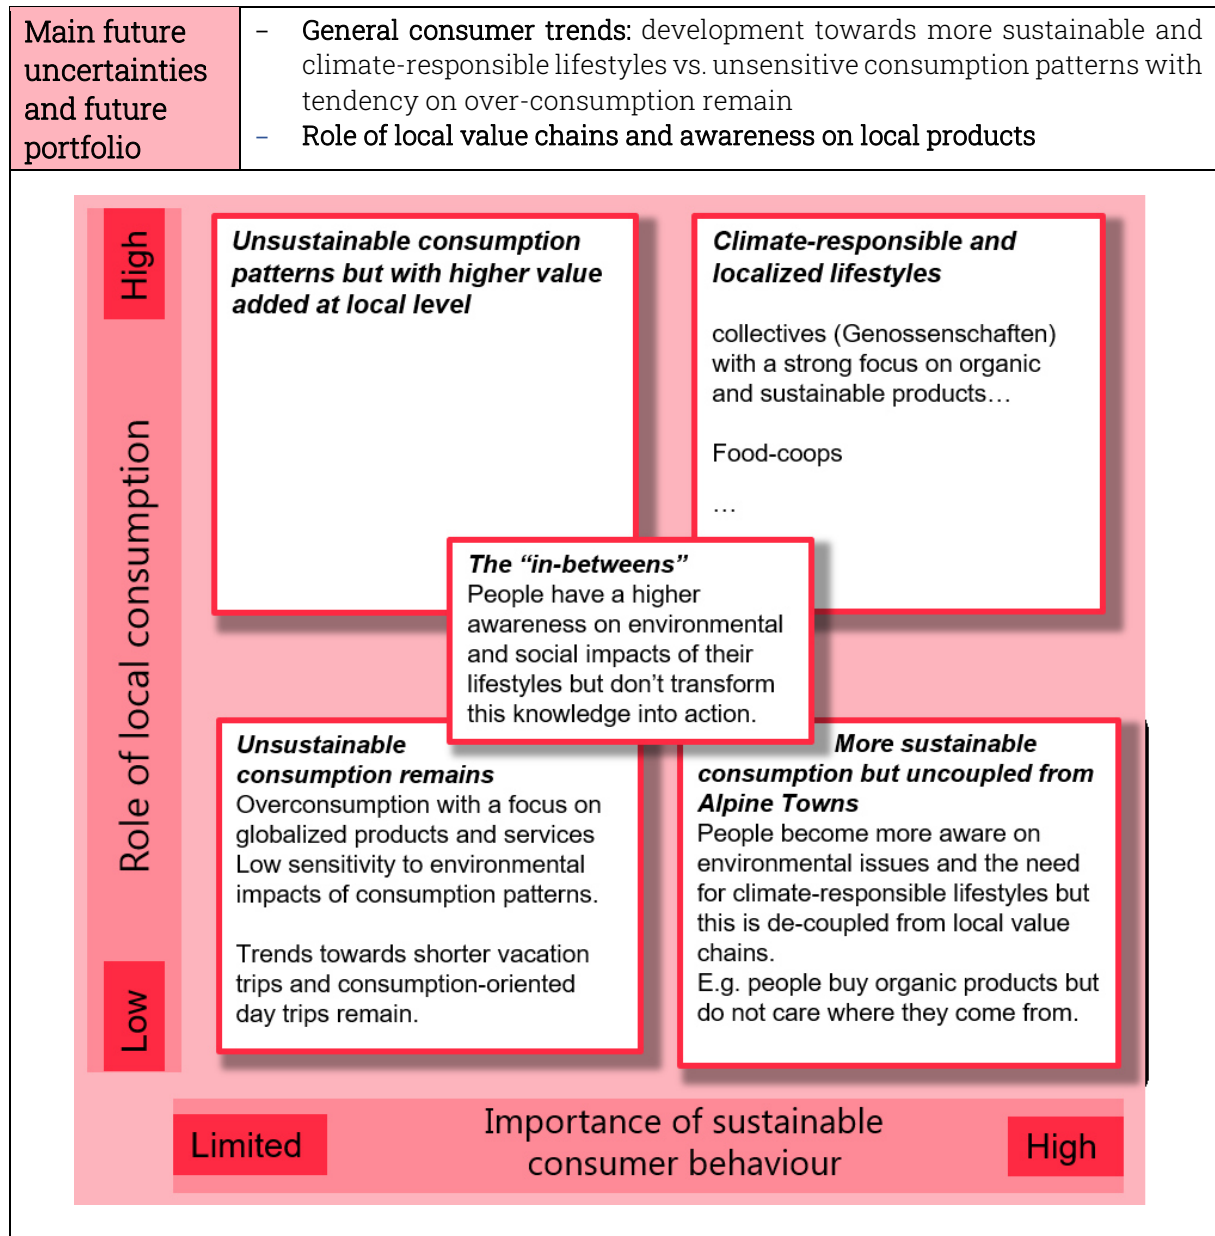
Main future uncertainties and future portfolio

– General consumer trends: development towards more sustainable and climate-responsible lifestyles vs. unsensitive consumption patterns with tendency on over-consumption remain
– Role of local value chains and awareness on local products

High

Role of local consumption

Low

Unsustainable consumption patterns but with higher value added at local level

Climate-responsible and localized lifestyles

collectives (Genossenschaften) with a strong focus on organic and sustainable products…

Food-coops

…

The "in-betweens"
People have a higher awareness on environmental and social impacts of their lifestyles but don't transform this knowledge into action.

Unsustainable consumption remains
Overconsumption with a focus on globalized products and services
Low sensitivity to environmental impacts of consumption patterns.

Trends towards shorter vacation trips and consumption-oriented day trips remain.

More sustainable consumption but uncoupled from Alpine Towns
People become more aware on environmental issues and the need for climate-responsible lifestyles but this is de-coupled from local value chains.
E.g. people buy organic products but do not care where they come from.

Limited

Importance of sustainable consumer behaviour

High